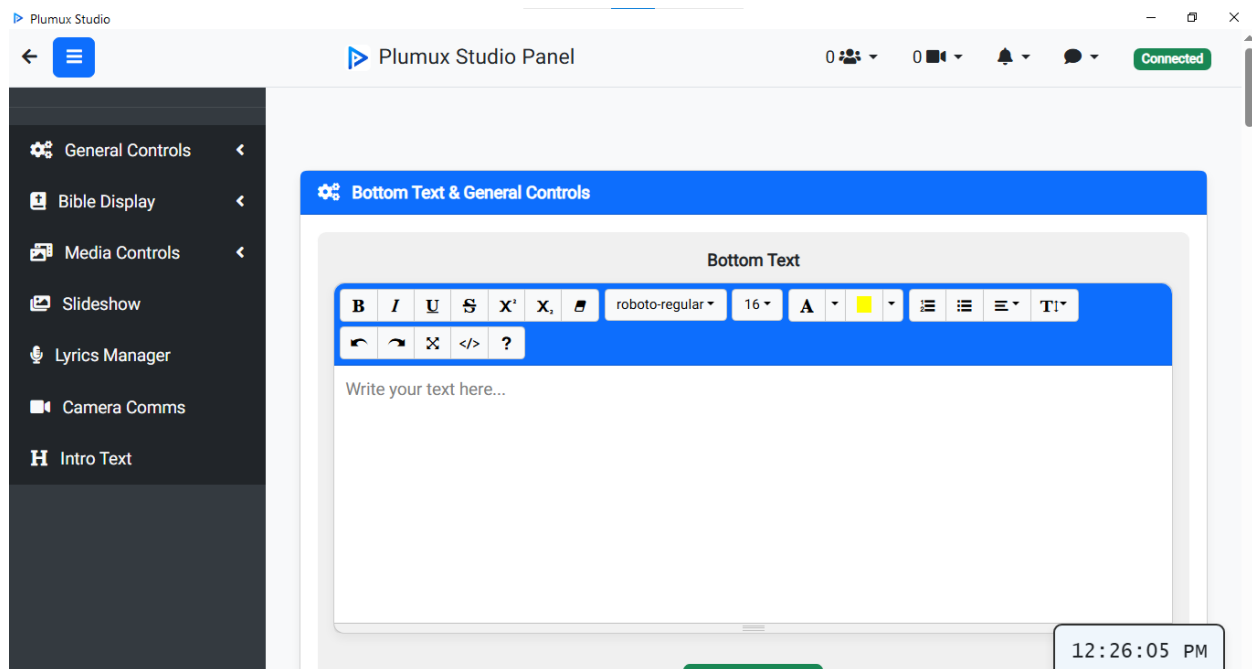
Plumux Studio

Plumux Studio Panel

0 0 Connected

General Controls
Bible Display
Media Controls
Slideshow
Lyrics Manager
Camera Comms
Intro Text

Bottom Text & General Controls

Bottom Text

B I U S $X^2$ $X_2$ roboto-regular 16 A T

?

Write your text here...

12:26:05 PM